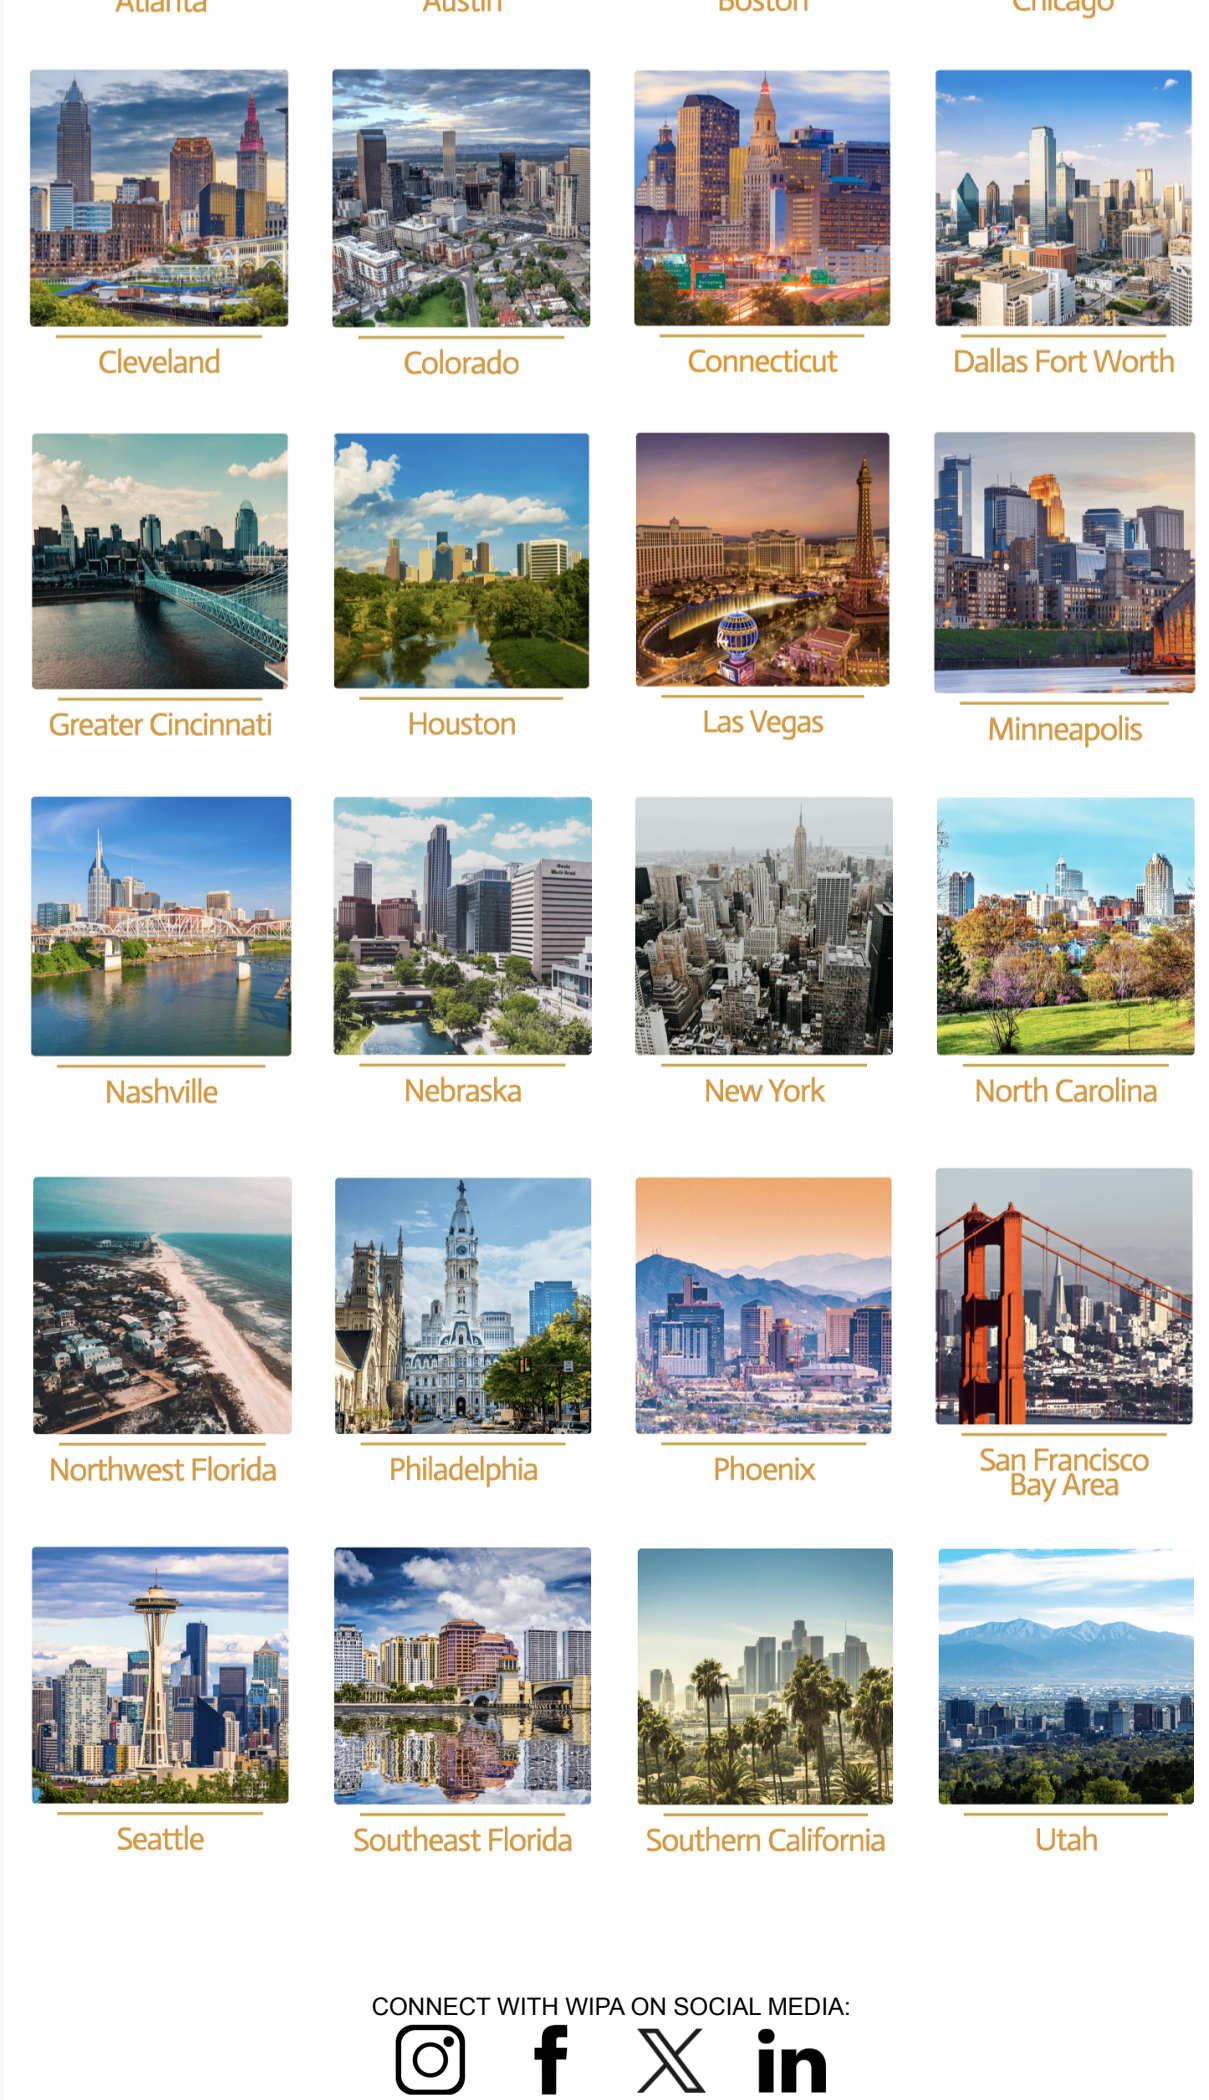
Atlanta Austin Boston Chicago

Cleveland

Colorado

Connecticut

Dallas Fort Worth

Greater Cincinnati

Houston

Las Vegas

Minneapolis

Nashville

Nebraska

New York

North Carolina

Northwest Florida

Philadelphia

Phoenix

San Francisco Bay Area

Seattle

Southeast Florida

Southern California

Utah

CONNECT WITH WIPA ON SOCIAL MEDIA: